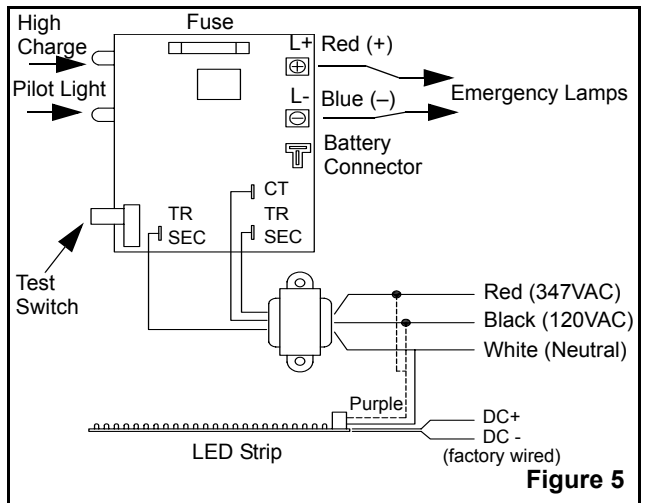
High Charge

Fuse

L+

Red (+)

Pilot Light

L-

Blue (–)

Emergency Lamps

Battery Connector

CT

TR SEC

TR SEC

Test Switch

Red (347VAC)

Black (120VAC)

White (Neutral)

Purple

DC+

DC -

(factory wired)

LED Strip

Figure 5